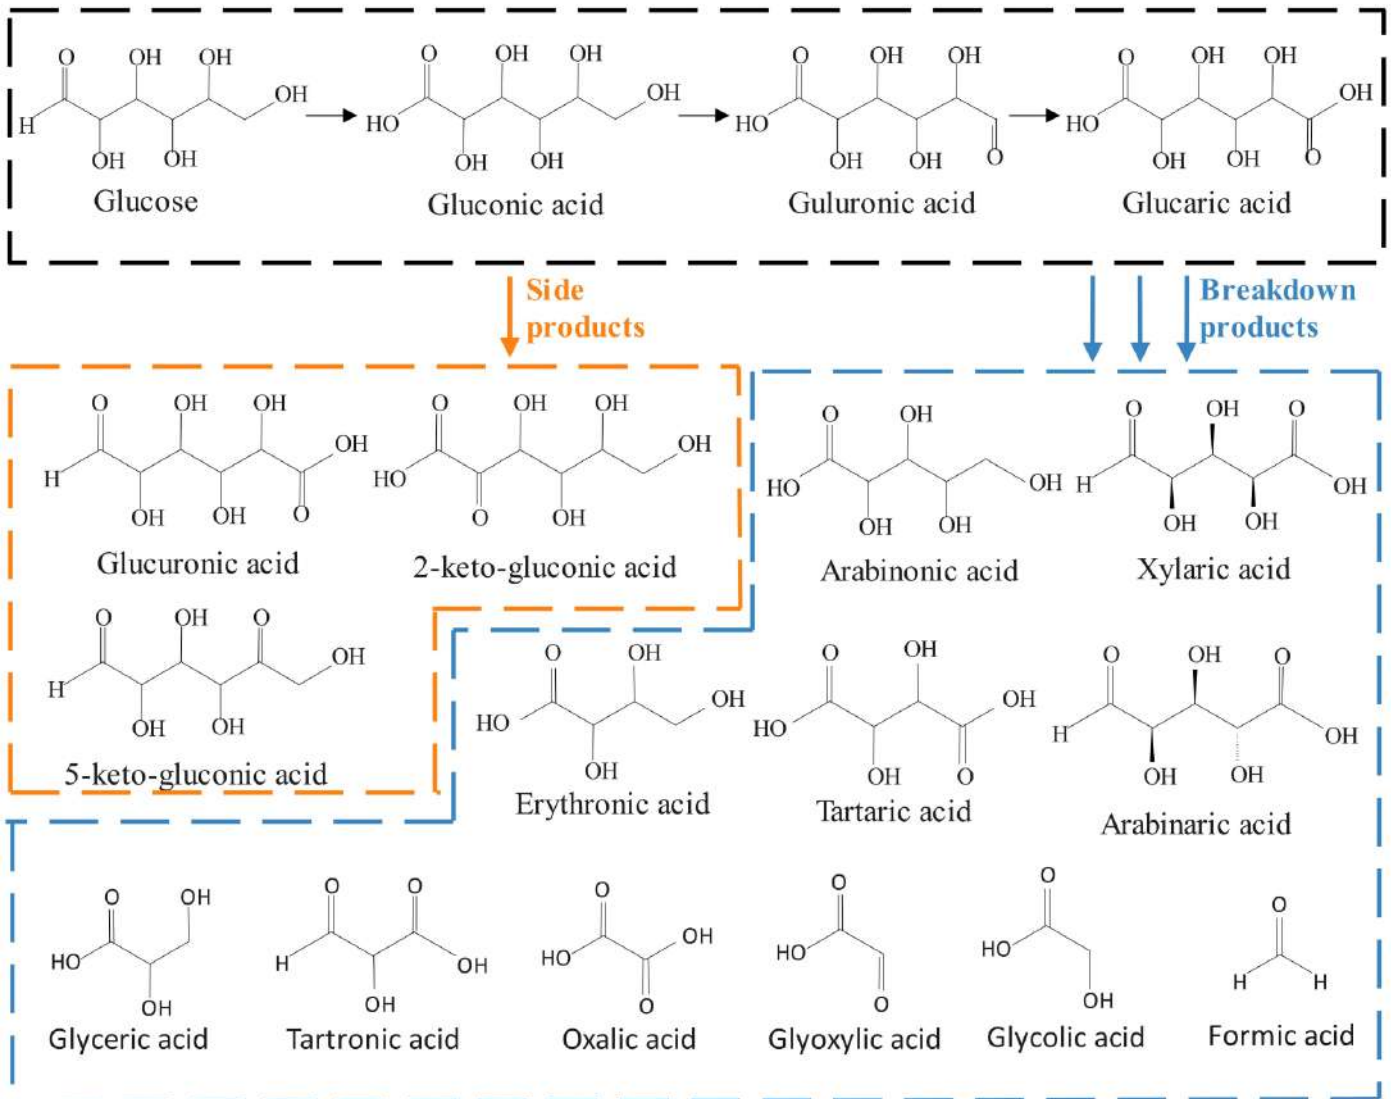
O OH OH
H OH
OH OH
Glucose

O OH OH
HO OH
OH OH
Gluconic acid

O OH OH
HO
OH OH O
Guluronic acid

O OH OH
HO OH
OH OH O
Glucaric acid

Side products

Breakdown products

O OH OH
H OH
OH OH O
Glucuronic acid

O OH OH
HO OH
O OH
2-keto-gluconic acid

O OH O
H OH
OH OH
5-keto-gluconic acid

O OH
HO OH
OH OH
Arabinonic acid

O OH O
H OH
OH OH
Xylaric acid

O OH
HO OH
OH
Erythronic acid

O OH
HO OH
OH O
Tartaric acid

O OH O
H OH
OH OH
Arabinaric acid

O OH
HO
OH
Glyceric acid

O O
H OH
OH
Tartronic acid

O
HO OH
O
Oxalic acid

O
HO
O
Glyoxylic acid

O
HO
OH
Glycolic acid

O
H H
Formic acid